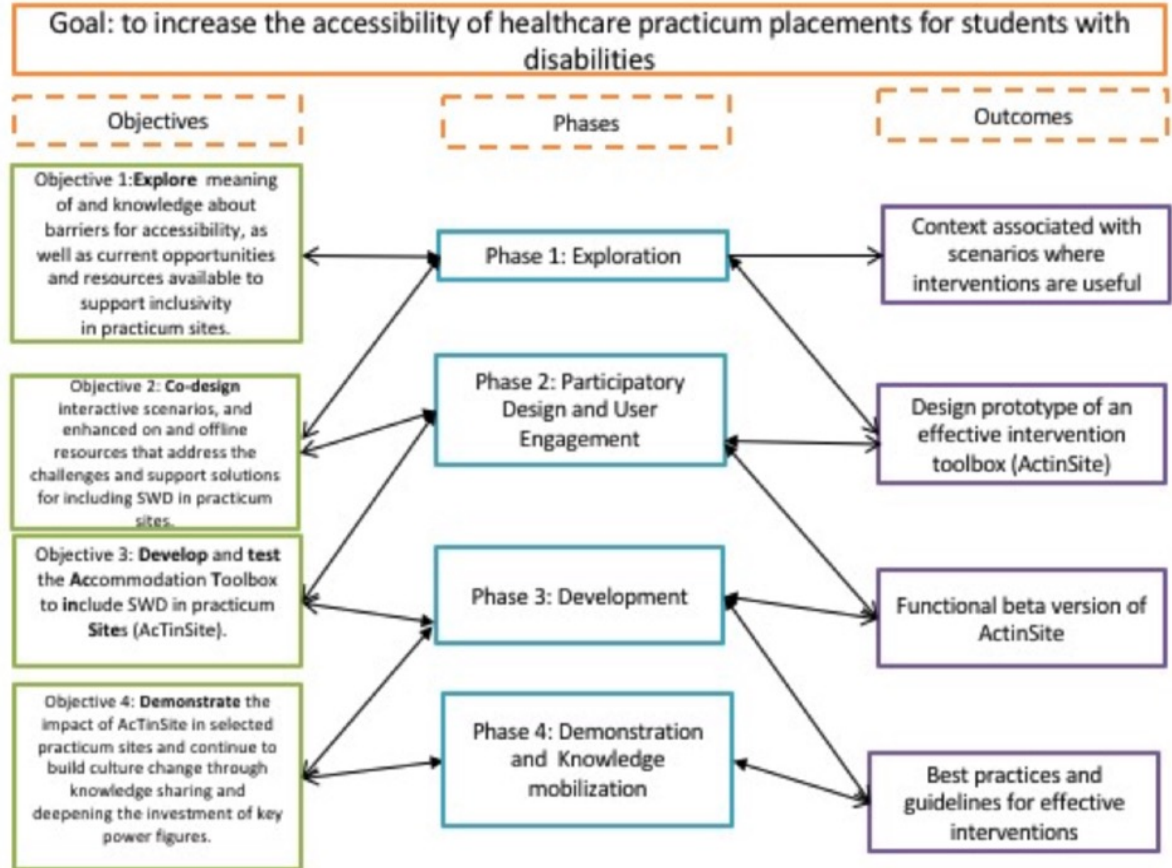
Goal: to increase the accessibility of healthcare practicum placements for students with disabilities

Objectives

Phases

Outcomes

Objective 1:**Explore** meaning of and knowledge about barriers for accessibility, as well as current opportunities and resources available to support inclusivity in practicum sites.

Objective 2: **Co-design** interactive scenarios, and enhanced on and offline resources that address the challenges and support solutions for including SWD in practicum sites.

Objective 3: **Develop** and **test** the **Ac**commodation **T**oolbox to **in**clude SWD in practicum **Site**s (AcTinSite).

Objective 4: **Demonstrate** the impact of AcTinSite in selected practicum sites and continue to build culture change through knowledge sharing and deepening the investment of key power figures.

Phase 1: Exploration

Phase 2: Participatory Design and User Engagement

Phase 3: Development

Phase 4: Demonstration and Knowledge mobilization

Context associated with scenarios where interventions are useful

Design prototype of an effective intervention toolbox (ActinSite)

Functional beta version of ActinSite

Best practices and guidelines for effective interventions